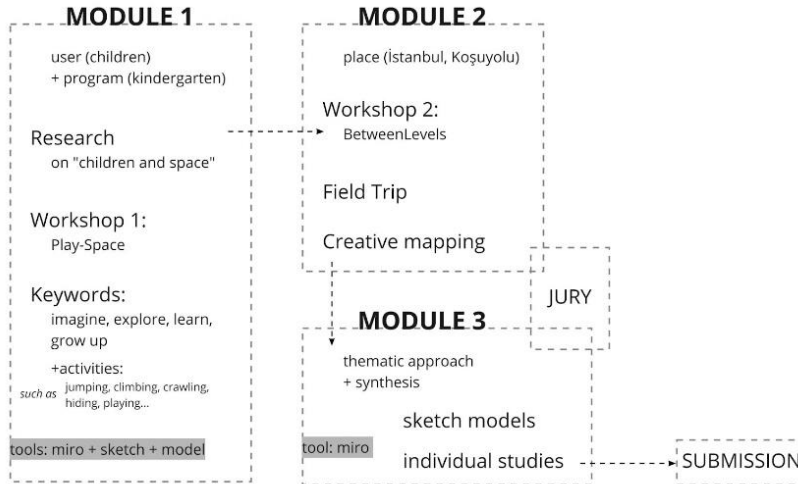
MODULE 1

user (children)
+ program (kindergarten)

Research
on "children and space"

Workshop 1:
Play-Space

Keywords:
imagine, explore, learn, grow up

+activities:
such as jumping, climbing, crawling, hiding, playing...

tools: miro + sketch + model

MODULE 2

place (İstanbul, Koşuyolu)

Workshop 2:
BetweenLevels

Field Trip

Creative mapping

JURY

MODULE 3

thematic approach
+ synthesis

sketch models

individual studies

tool: miro

SUBMISSION